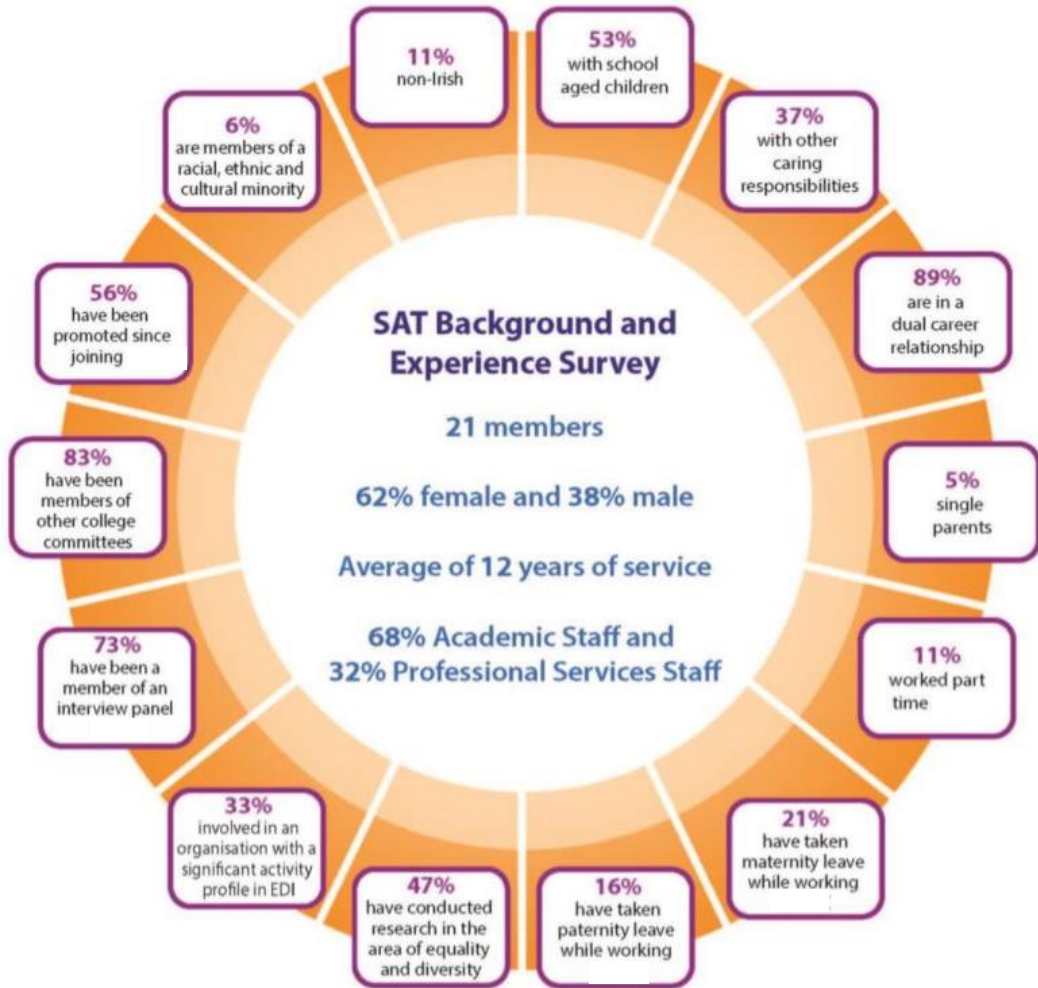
11%
non-Irish

53%
with school aged children

37%
with other caring responsibilities

89%
are in a dual career relationship

5%
single parents

11%
worked part time

21%
have taken maternity leave while working

16%
have taken paternity leave while working

47%
have conducted research in the area of equality and diversity

33%
involved in an organisation with a significant activity profile in EDI

73%
have been a member of an interview panel

83%
have been members of other college committees

56%
have been promoted since joining

6%
are members of a racial, ethnic and cultural minority

SAT Background and Experience Survey

21 members

62% female and 38% male

Average of 12 years of service

68% Academic Staff and 32% Professional Services Staff